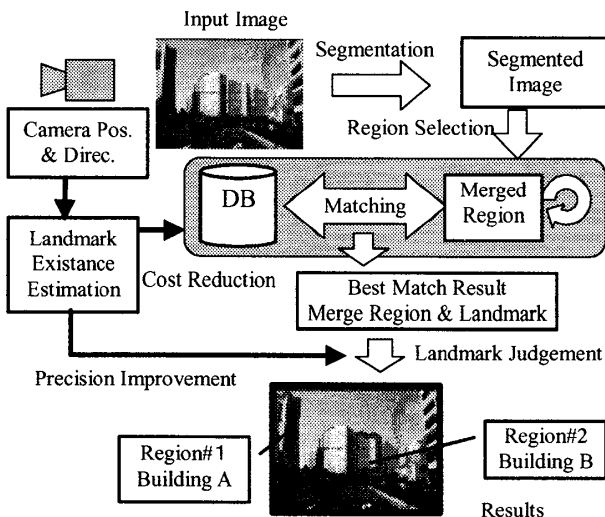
Input Image

Segmentation

Segmented Image

Camera Pos. & Direc.

Region Selection

DB

Matching

Merged Region

Landmark Existance Estimation

Cost Reduction

Best Match Result
Merge Region & Landmark

Landmark Judgement

Precision Improvement

Region#1
Building A

Region#2
Building B

Results